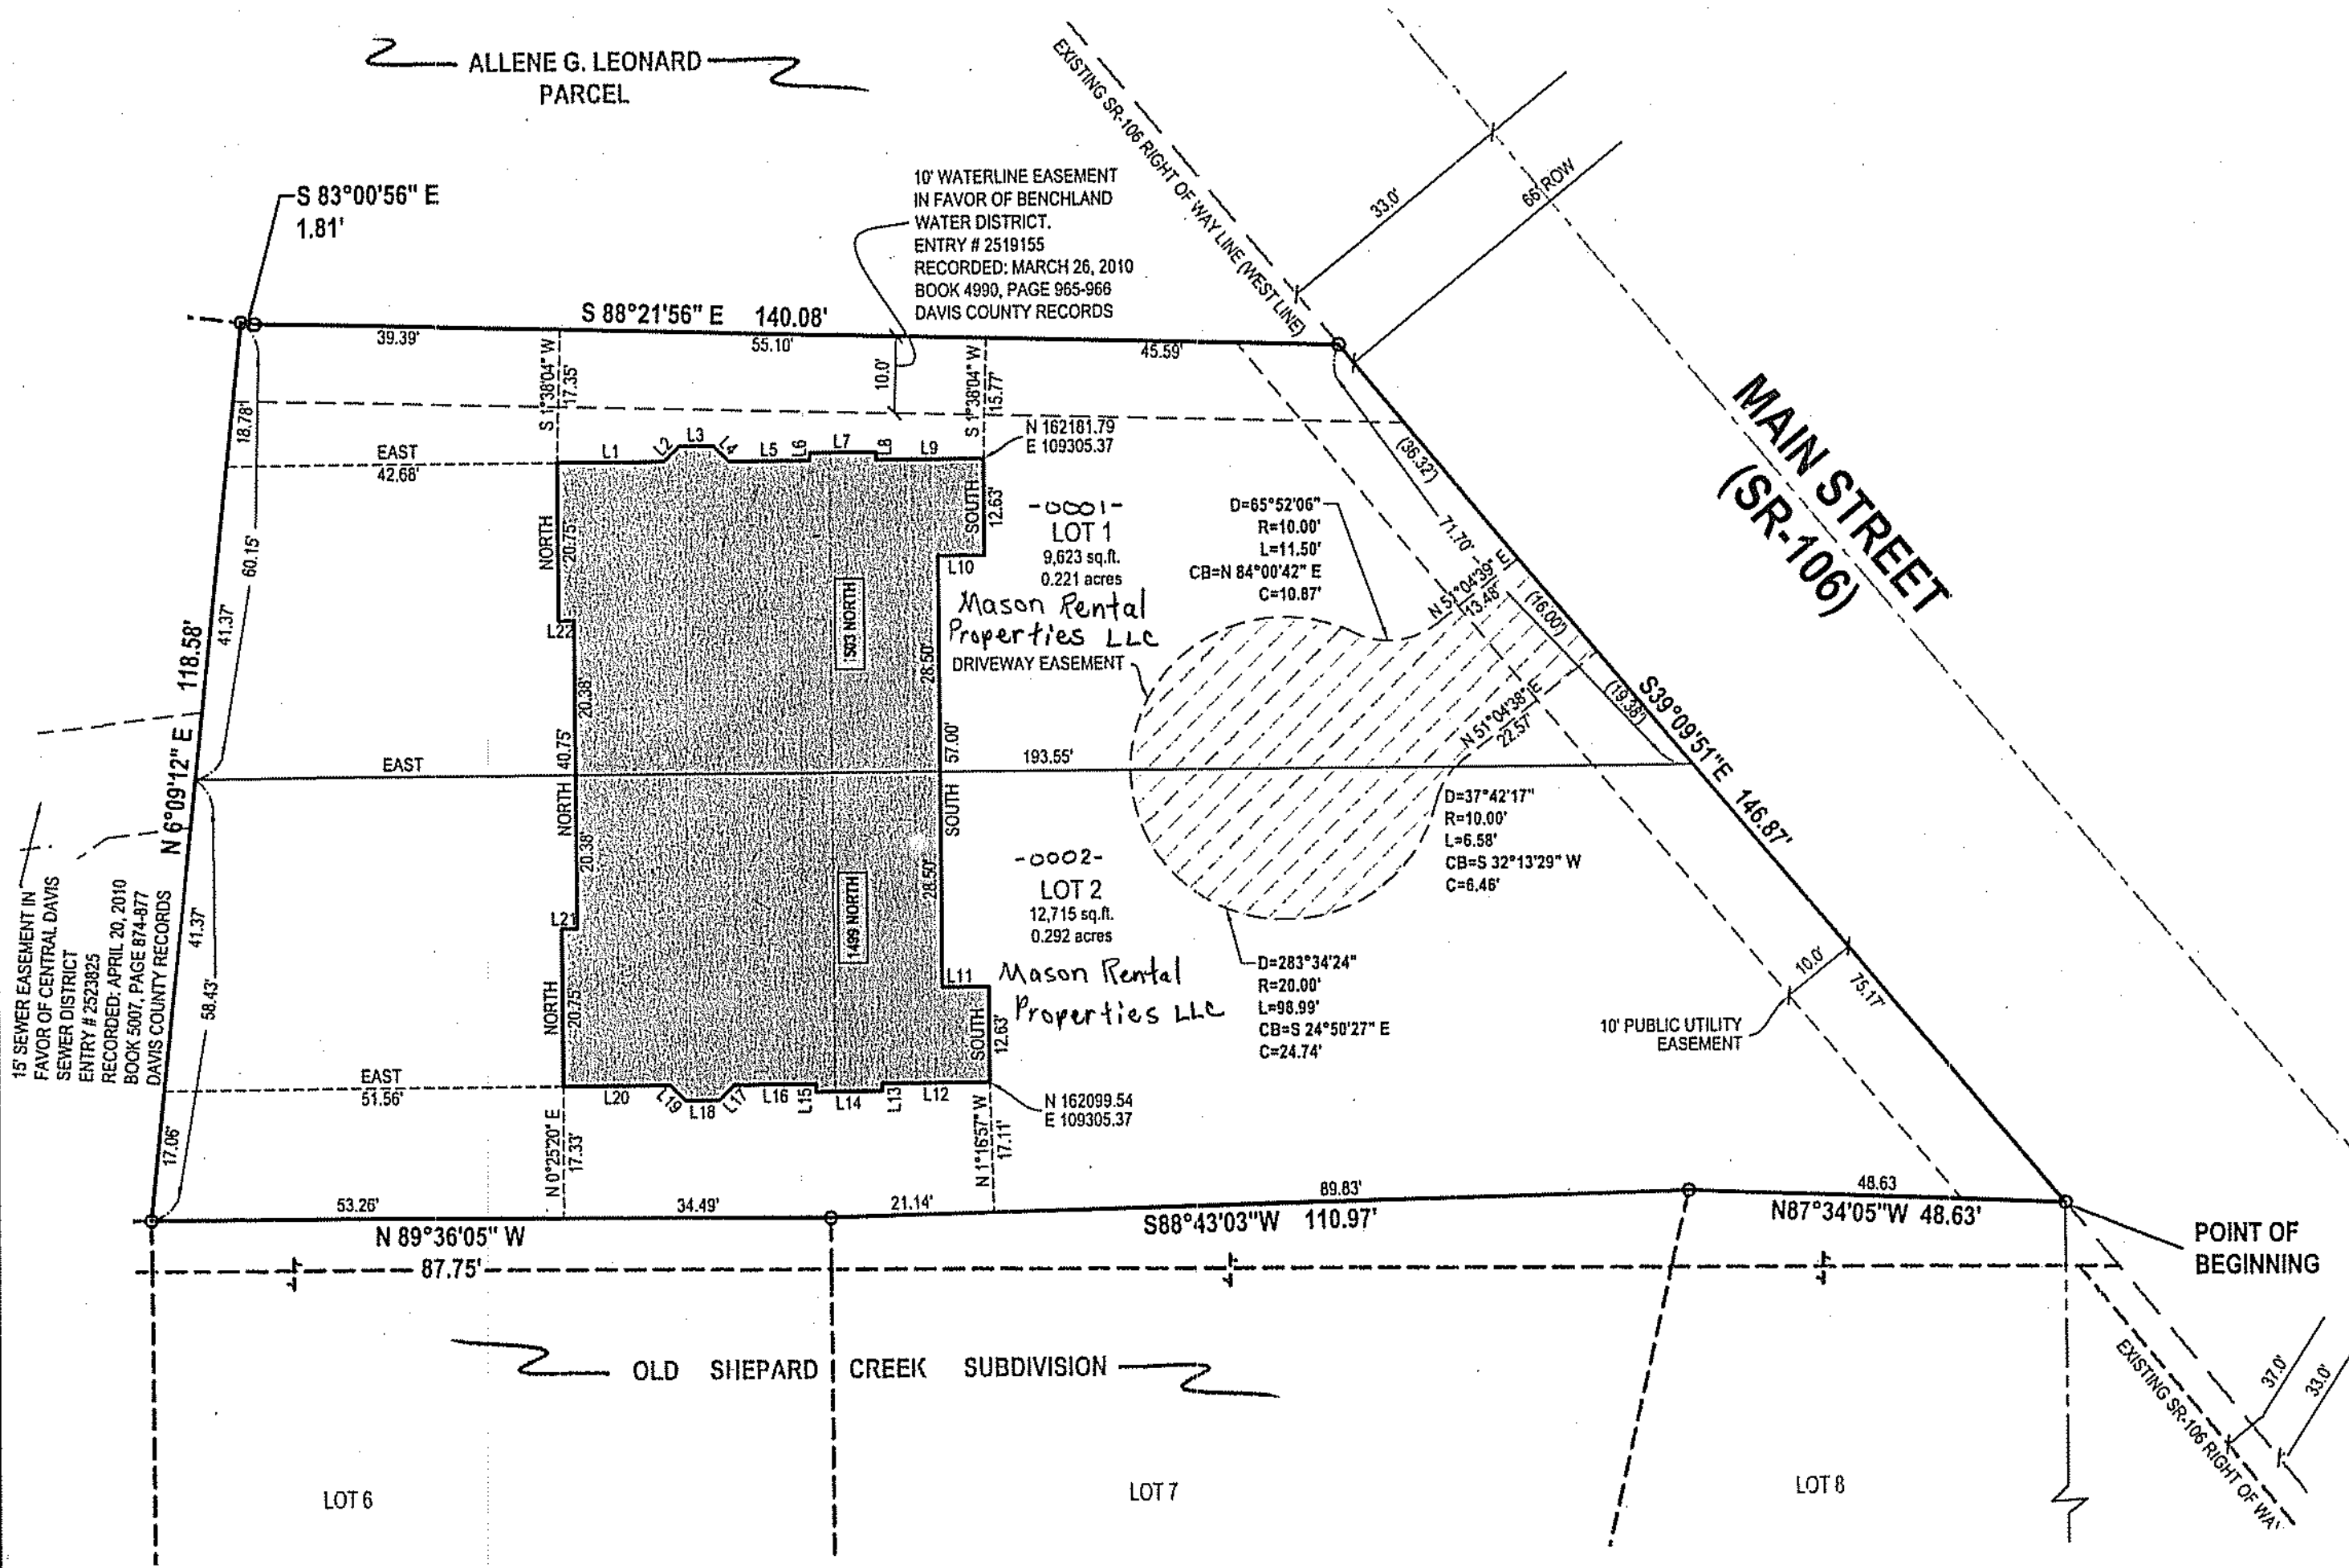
ALLENE G. LEONARD PARCEL

S 83°00'56" E
1.81'

10' WATERLINE EASEMENT IN FAVOR OF BENCHLAND WATER DISTRICT. ENTRY # 2519155 RECORDED: MARCH 26, 2010 BOOK 4990, PAGE 965-966 DAVIS COUNTY RECORDS

EXISTING SR-106 RIGHT OF WAY LINE (WEST LINE)

33.0'
66' ROW

S 88°21'56" E 140.08'
39.39'
55.10'
45.59'
10.0'
S 1°38'04" W 17.35'
S 1°38'04" W 15.77'
18.78'
N 162181.79
E 109305.37
EAST
42.68'
L1 L2 L3 L4 L5 L6 L7 L8 L9
NORTH 20.75'
SOUTH 12.63'
-0001-
LOT 1
9,623 sq.ft.
0.221 acres
L10
1503 NORTH
Mason Rental Properties LLC
DRIVEWAY EASEMENT
(36.32')
71.70'
D=65°52'06"
R=10.00'
L=11.50'
CB=N 84°00'42" E
C=10.87'
N 51°04'39" E 13.48'
(16.00')
(19.38')
N 51°04'38" E 22.57'

MAIN STREET (SR-106)

S39°09'51"E 146.87'

60.15'
41.37'
118.58'
N 6°09'12" E
L22
20.38'
28.50'
40.75'
57.00'
EAST
193.55'
NORTH
SOUTH
20.38'
28.50'
1499 NORTH
D=37°42'17"
R=10.00'
L=6.58'
CB=S 32°13'29" W
C=6.46'
-0002-
LOT 2
12,715 sq.ft.
0.292 acres
L21
L11
Mason Rental Properties LLC
D=283°34'24"
R=20.00'
L=98.99'
CB=S 24°50'27" E
C=24.74'
10.0'
75.17'
10' PUBLIC UTILITY EASEMENT

15' SEWER EASEMENT IN FAVOR OF CENTRAL DAVIS SEWER DISTRICT ENTRY # 2523825 RECORDED: APRIL 20, 2010 BOOK 5007, PAGE 874-877 DAVIS COUNTY RECORDS

41.37'
58.43'
NORTH 20.75'
SOUTH 12.63'
EAST
51.56'
L20 L19 L18 L17 L16 L15 L14 L13 L12
N 162099.54
E 109305.37
17.06'
N 0°25'20" E 17.33'
N 1°16'57" W 17.11'
53.26'
34.49'
21.14'
89.83'
48.63
N 89°36'05" W
S88°43'03"W 110.97'
N87°34'05"W 48.63'
POINT OF BEGINNING
87.75'

OLD SHEPARD CREEK SUBDIVISION

EXISTING SR-106 RIGHT OF WA'
37.0'
33.0'

LOT 6
LOT 7
LOT 8